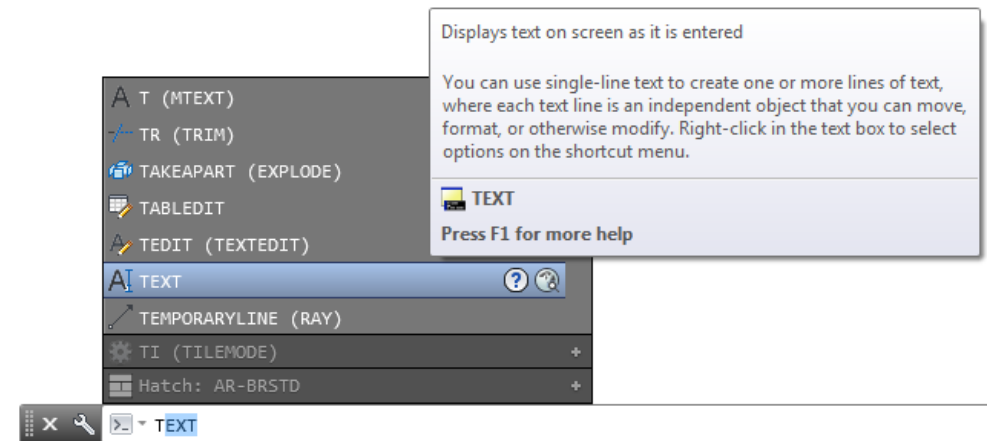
T (MTEXT)
TR (TRIM)
TAKEAPART (EXPLODE)
TABLEDIT
TEDIT (TEXTEDIT)
TEXT
TEMPORARYLINE (RAY)
TI (TILEMODE)
Hatch: AR-BRSTD

Displays text on screen as it is entered

You can use single-line text to create one or more lines of text, where each text line is an independent object that you can move, format, or otherwise modify. Right-click in the text box to select options on the shortcut menu.

TEXT

Press F1 for more help

TEXT